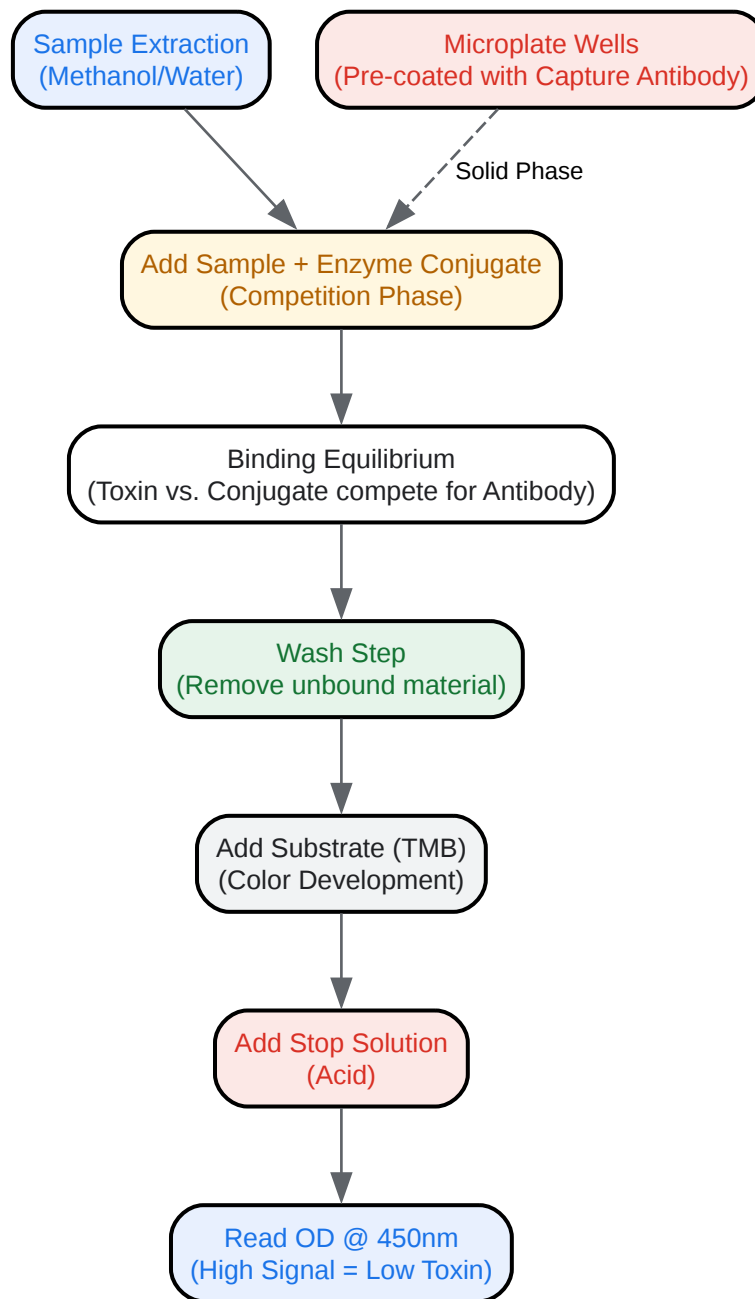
Sample Extraction
(Methanol/Water)

Microplate Wells
(Pre-coated with Capture Antibody)

Solid Phase

Add Sample + Enzyme Conjugate
(Competition Phase)

Binding Equilibrium
(Toxin vs. Conjugate compete for Antibody)

Wash Step
(Remove unbound material)

Add Substrate (TMB)
(Color Development)

Add Stop Solution
(Acid)

Read OD @ 450nm
(High Signal = Low Toxin)